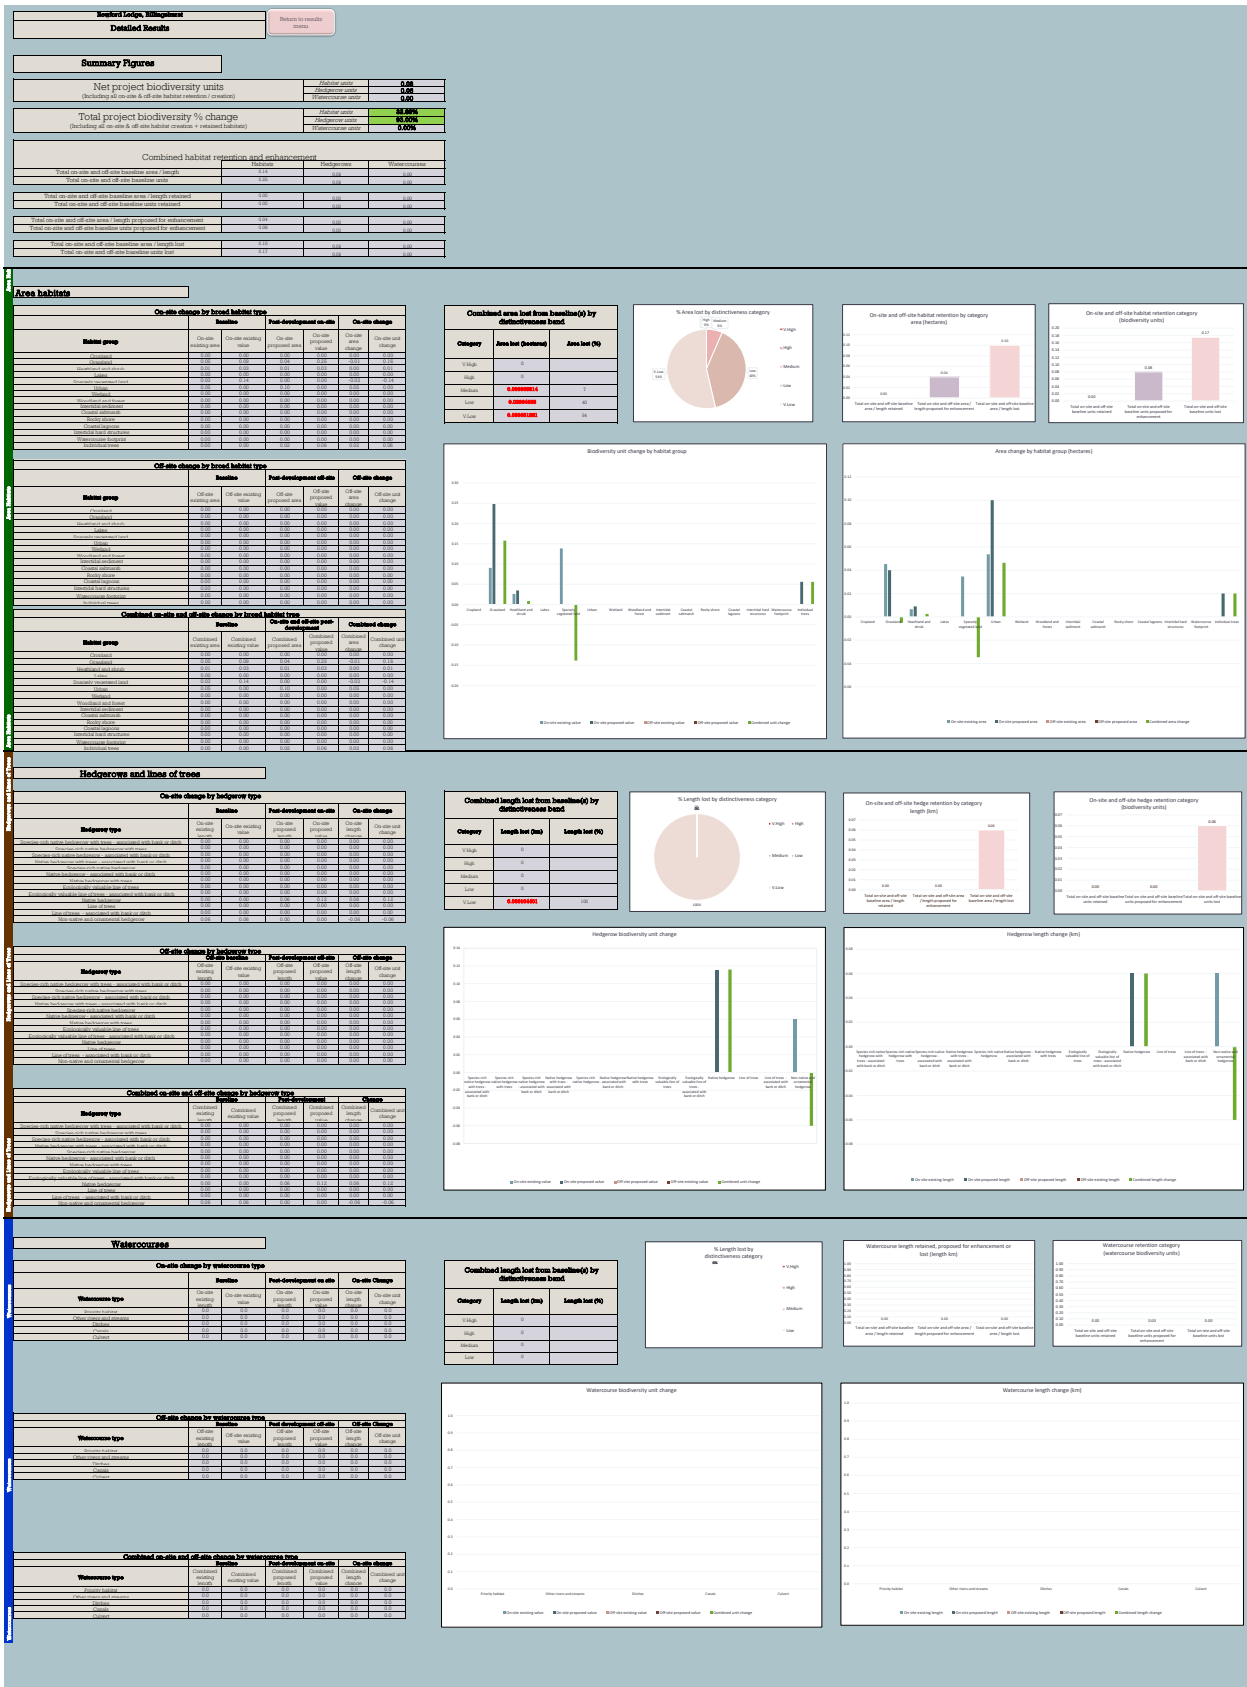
Rexford Lodge, Billingshurst
Detailed Results

Return to results menu

Summary Figures

Net project biodiversity units
(Including all on-site & off-site habitat retention / creation)

| Habitat units | 0.08 |
|---|---|
| Hedgerow units | 0.06 |
| Watercourse units | 0.00 |

Total project biodiversity % change
(Including all on-site & off-site habitat creation + retained habitats)

| Habitat units | 23.88% |
|---|---|
| Hedgerow units | 93.00% |
| Watercourse units | 0.00% |

Combined habitat retention and enhancement

| | Habitats | Hedgerows | Watercourses |
|---|---|---|---|
| Total on-site and off-site baseline area / length | 0.14 | 0.00 | 0.00 |
| Total on-site and off-site baseline units | 0.35 | 0.06 | 0.00 |
| Total on-site and off-site baseline area / length retained | 0.00 | 0.00 | 0.00 |
| Total on-site and off-site baseline units retained | 0.00 | 0.00 | 0.00 |
| Total on-site and off-site area / length proposed for enhancement | 0.04 | 0.00 | 0.00 |
| Total on-site and off-site baseline units proposed for enhancement | 0.08 | 0.00 | 0.00 |
| Total on-site and off-site baseline area / length lost | 0.10 | 0.00 | 0.00 |
| Total on-site and off-site baseline units lost | 0.17 | 0.06 | 0.00 |

Area habitats

Combined area lost from baseline(s) by distinctiveness band

| Category | Area lost (hectares) | Area lost (%) |
|---|---|---|
| V.High | 0 | |
| High | 0 | |
| Medium | 0.000000014 | 7 |
| Low | 0.00000000 | 40 |
| V.Low | 0.000001061 | 54 |

% Area lost by distinctiveness category

On-site and off-site habitat retention by category area (hectares)

On-site and off-site habitat retention category (biodiversity units)

Biodiversity unit change by habitat group

Area change by habitat group (hectares)

Hedgerows and lines of trees

Combined length lost from baseline(s) by distinctiveness band

| Category | Length lost (km) | Length lost (%) |
|---|---|---|
| V.High | 0 | |
| High | 0 | |
| Medium | 0 | |
| Low | 0 | |
| V.Low | 0.000000001 | 100 |

% Length lost by distinctiveness category

On-site and off-site hedge retention by category length (km)

On-site and off-site hedge retention category (biodiversity units)

Hedgerow biodiversity unit change

Hedgerow length change (km)

Watercourses

Combined length lost from baseline(s) by distinctiveness band

| Category | Length lost (km) | Length lost (%) |
|---|---|---|
| V.High | 0 | |
| High | 0 | |
| Medium | 0 | |
| Low | 0 | |

% Length lost by distinctiveness category

Watercourse length retained, proposed for enhancement or lost (length km)

Watercourse retention category (watercourse biodiversity units)

Watercourse biodiversity unit change

Watercourse length change (km)